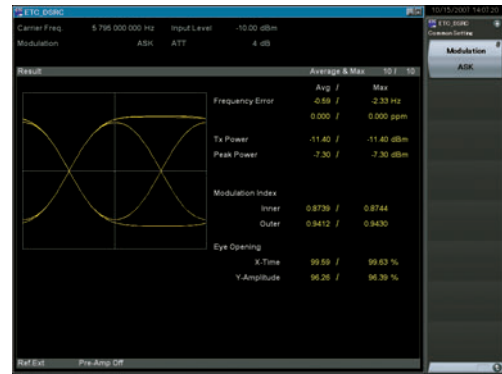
ETC_DSRC

Carrier Freq. 5 795.000 000 Hz Input Level -10.00 dBm

Modulation ASK ATT 4 dB

Result Average & Max 10 / 10

| | Avg / | Max | |
|---|---|---|---|
| Frequency Error | -0.59 / | -2.33 | Hz |
| | 0.000 / | 0.000 | ppm |
| Tx Power | -11.40 / | -11.40 | dBm |
| Peak Power | -7.30 / | -7.30 | dBm |
| Modulation Index | | | |
| Inner | 0.8739 / | 0.8744 | |
| Outer | 0.9412 / | 0.9430 | |
| Eye Opening | | | |
| X-Time | 99.59 / | 99.63 | % |
| Y-Amplitude | 96.26 / | 96.39 | % |

Ref Ext Pre-Amp Off

10/15/2007 14:07:20

ETC_DSRC

Common Setting

Modulation

ASK